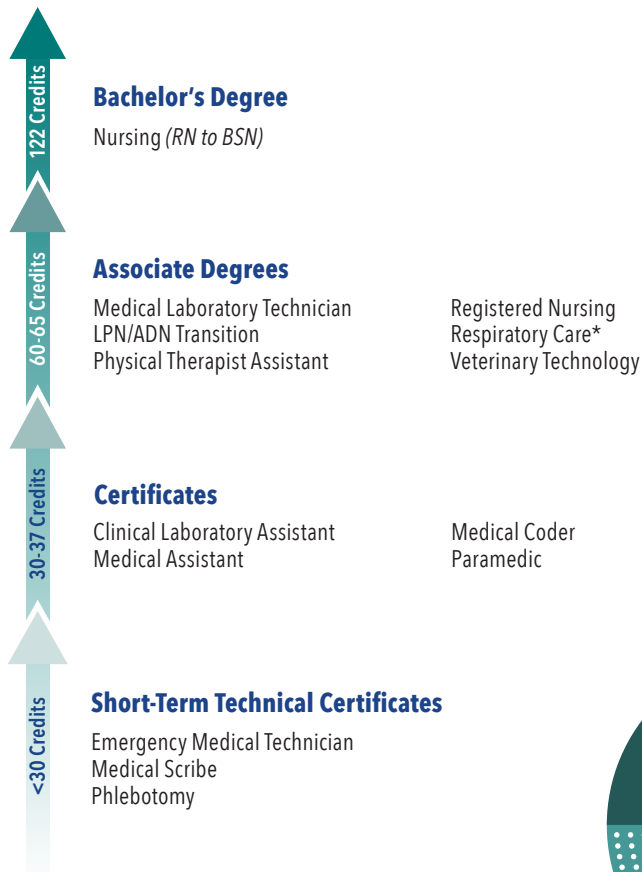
122 Credits

Bachelor's Degree

Nursing (RN to BSN)

60-65 Credits

Associate Degrees

Medical Laboratory Technician
LPN/ADN Transition
Physical Therapist Assistant

Registered Nursing
Respiratory Care*
Veterinary Technology

30-37 Credits

Certificates

Clinical Laboratory Assistant
Medical Assistant

Medical Coder
Paramedic

<30 Credits

Short-Term Technical Certificates

Emergency Medical Technician
Medical Scribe
Phlebotomy